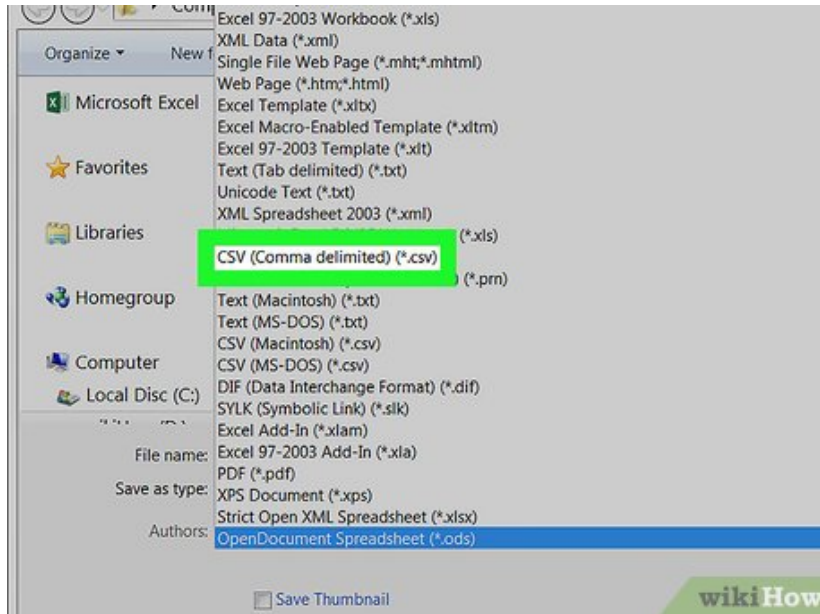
Com
Organize ▾
New f
Microsoft Excel
Favorites
Libraries
Homegroup
Computer
Local Disc (C:)
File name:
Save as type:
Authors:
Excel 97-2003 Workbook (*.xls)
XML Data (*.xml)
Single File Web Page (*.mht;*.mhtml)
Web Page (*.htm;*.html)
Excel Template (*.xltx)
Excel Macro-Enabled Template (*.xltm)
Excel 97-2003 Template (*.xlt)
Text (Tab delimited) (*.txt)
Unicode Text (*.txt)
XML Spreadsheet 2003 (*.xml)
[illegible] (*.xls)
CSV (Comma delimited) (*.csv)
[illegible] (*.prn)
Text (Macintosh) (*.txt)
Text (MS-DOS) (*.txt)
CSV (Macintosh) (*.csv)
CSV (MS-DOS) (*.csv)
DIF (Data Interchange Format) (*.dif)
SYLK (Symbolic Link) (*.slk)
Excel Add-In (*.xlam)
Excel 97-2003 Add-In (*.xla)
PDF (*.pdf)
XPS Document (*.xps)
Strict Open XML Spreadsheet (*.xlsx)
OpenDocument Spreadsheet (*.ods)
Save Thumbnail
wikiHow